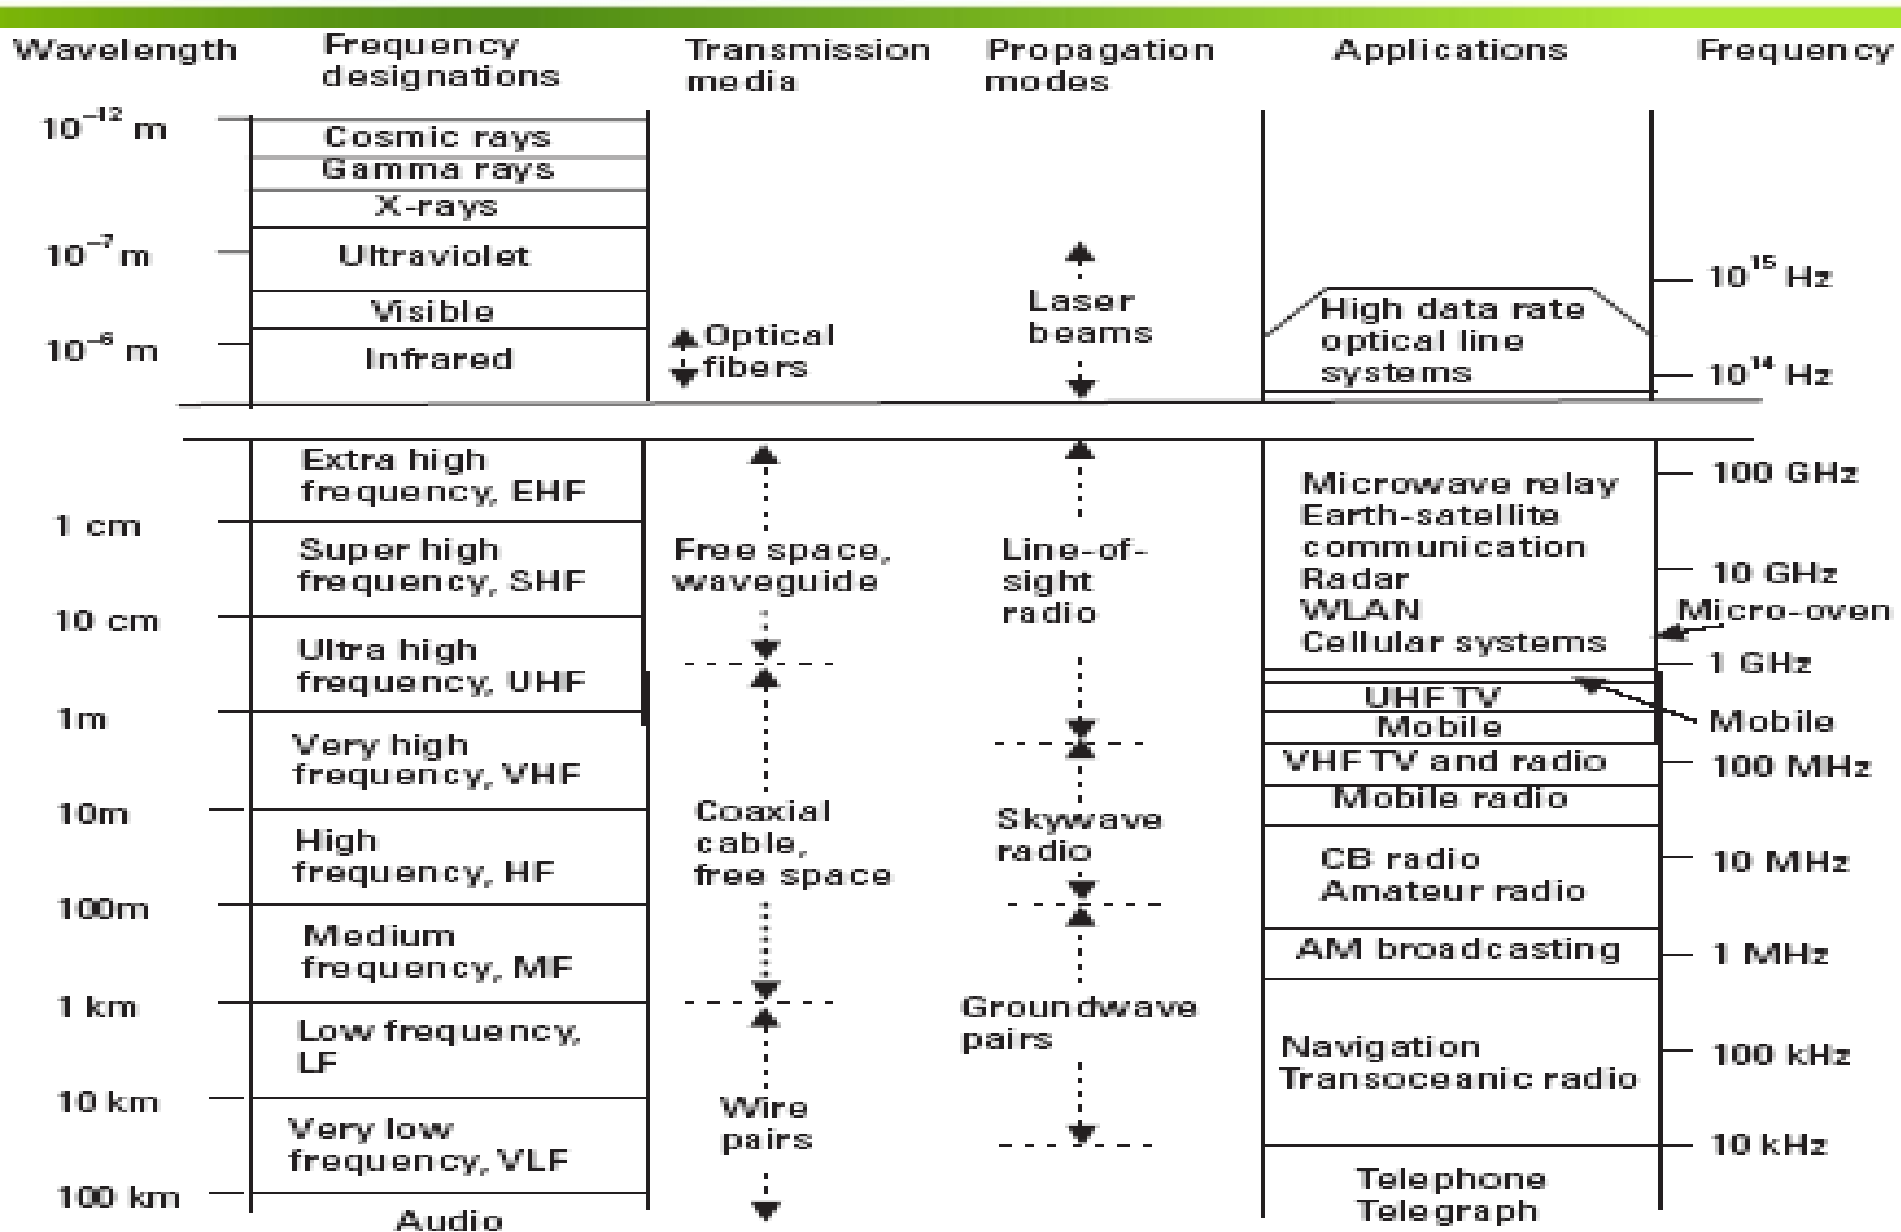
| Wavelength | Frequency designations | Transmission media | Propagation modes | Applications | Frequency |
|---|---|---|---|---|---|
| $10^{-12}$ m | Cosmic rays | | | | |
| | Gamma rays | | | | |
| | X-rays | | | | |
| $10^{-7}$ m | Ultraviolet | | | | $10^{15}$ Hz |
| | Visible | | Laser beams | High data rate optical line systems | |
| $10^{-6}$ m | Infrared | Optical fibers | | | $10^{14}$ Hz |
| | Extra high frequency, EHF | | | Microwave relay Earth-satellite communication Radar WLAN Cellular systems | 100 GHz |
| 1 cm | Super high frequency, SHF | Free space, waveguide | Line-of-sight radio | | 10 GHz |
| 10 cm | Ultra high frequency, UHF | | | | Micro-oven |
| | | | | | 1 GHz |
| | | | | UHF TV | |
| | | | | Mobile | Mobile |
| 1m | Very high frequency, VHF | | | VHF TV and radio | 100 MHz |
| | | | | Mobile radio | |
| 10m | High frequency, HF | Coaxial cable, free space | Skywave radio | CB radio Amateur radio | 10 MHz |
| 100m | Medium frequency, MF | | | AM broadcasting | 1 MHz |
| 1 km | Low frequency, LF | | Groundwave pairs | Navigation Transoceanic radio | 100 kHz |
| 10 km | Very low frequency, VLF | Wire pairs | | | 10 kHz |
| 100 km | Audio | | | Telephone Telegraph | |